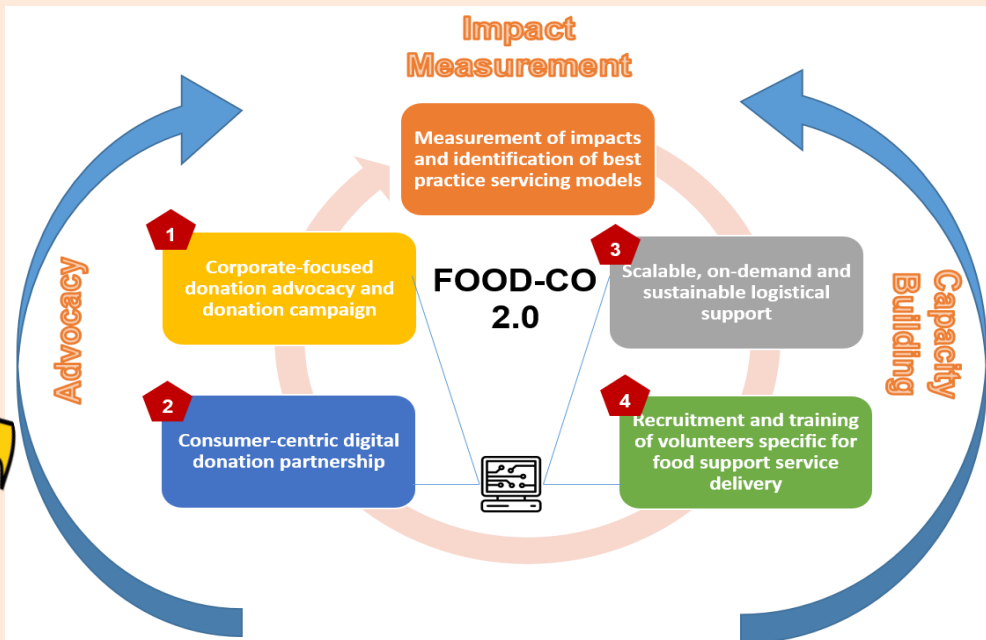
Impact Measurement

Measurement of impacts and identification of best practice servicing models

Advocacy

1

Corporate-focused donation advocacy and donation campaign

FOOD-CO 2.0

3

Scalable, on-demand and sustainable logistical support

Capacity Building

2

Consumer-centric digital donation partnership

4

Recruitment and training of volunteers specific for food support service delivery